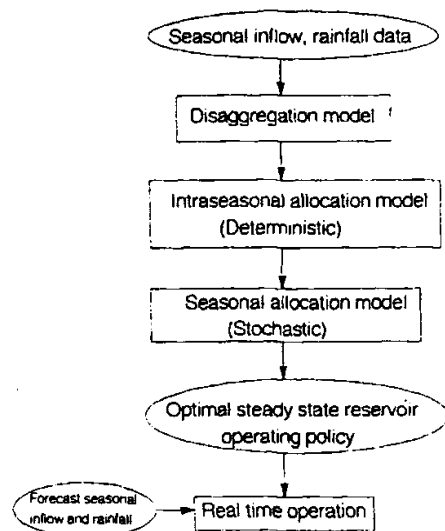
Seasonal inflow, rainfall data

Disaggregation model

Intraseasonal allocation model (Deterministic)

Seasonal allocation model (Stochastic)

Optimal steady state reservoir operating policy

Forecast seasonal inflow and rainfall

Real time operation